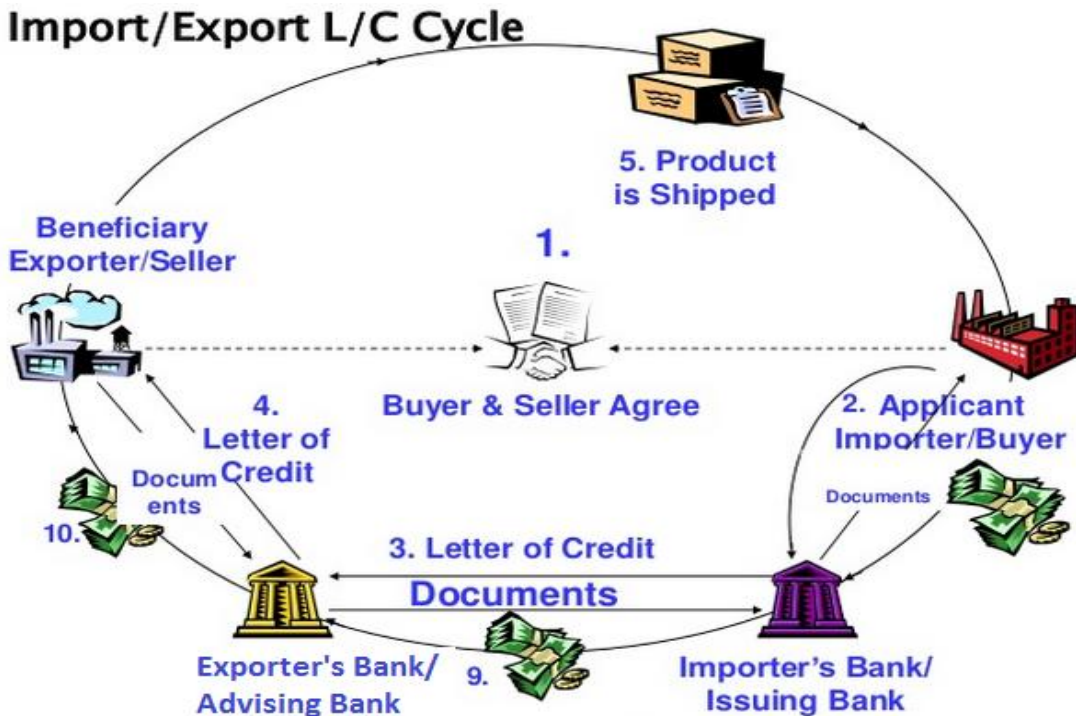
Import/Export L/C Cycle

5. Product is Shipped

Beneficiary Exporter/Seller

1.

Buyer & Seller Agree

2. Applicant Importer/Buyer

4. Letter of Credit

Documents

Documents

10.

3. Letter of Credit

Documents

9.

Exporter's Bank/ Advising Bank

Importer's Bank/ Issuing Bank